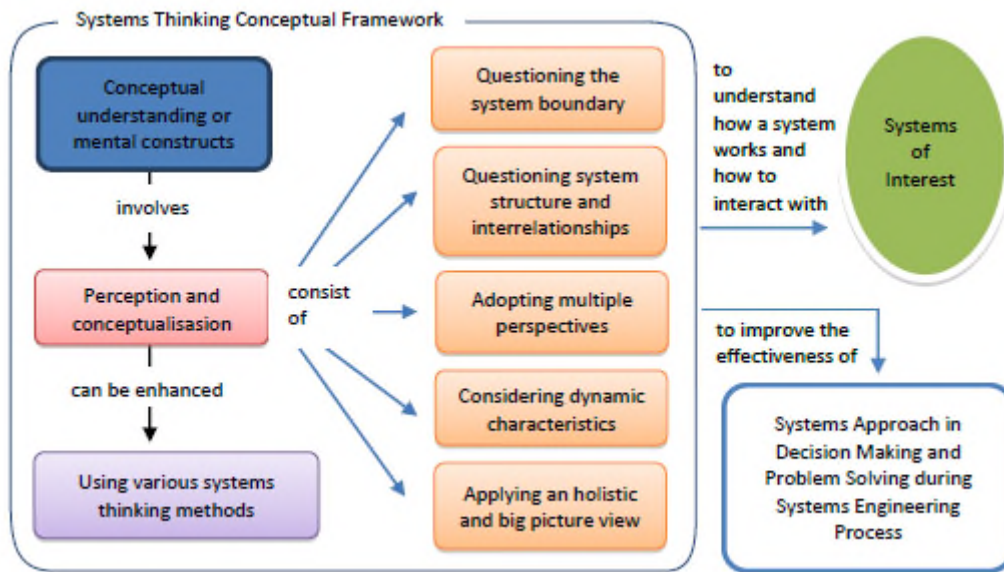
Systems Thinking Conceptual Framework

Conceptual understanding or mental constructs

involves

Perception and conceptualisasion

can be enhanced

Using various systems thinking methods

consist of

Questioning the system boundary

Questioning system structure and interrelationships

Adopting multiple perspectives

Considering dynamic characteristics

Applying an holistic and big picture view

to understand how a system works and how to interact with

Systems of Interest

to improve the effectiveness of

Systems Approach in Decision Making and Problem Solving during Systems Engineering Process